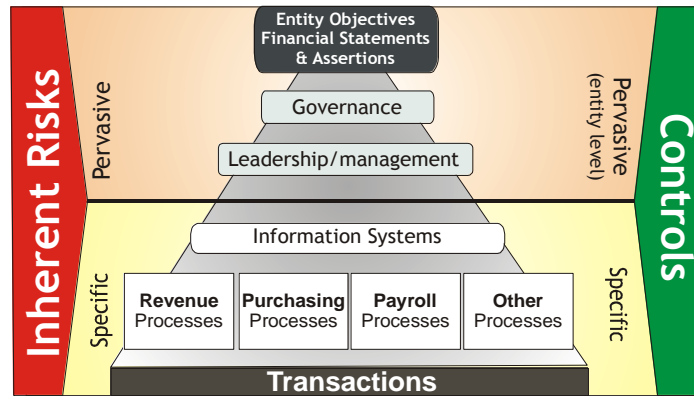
Inherent Risks

Pervasive

Specific

Entity Objectives
Financial Statements
& Assertions

Governance

Leadership/management

Information Systems

Revenue Processes

Purchasing Processes

Payroll Processes

Other Processes

Transactions

Pervasive
(entity level)

Specific

Controls